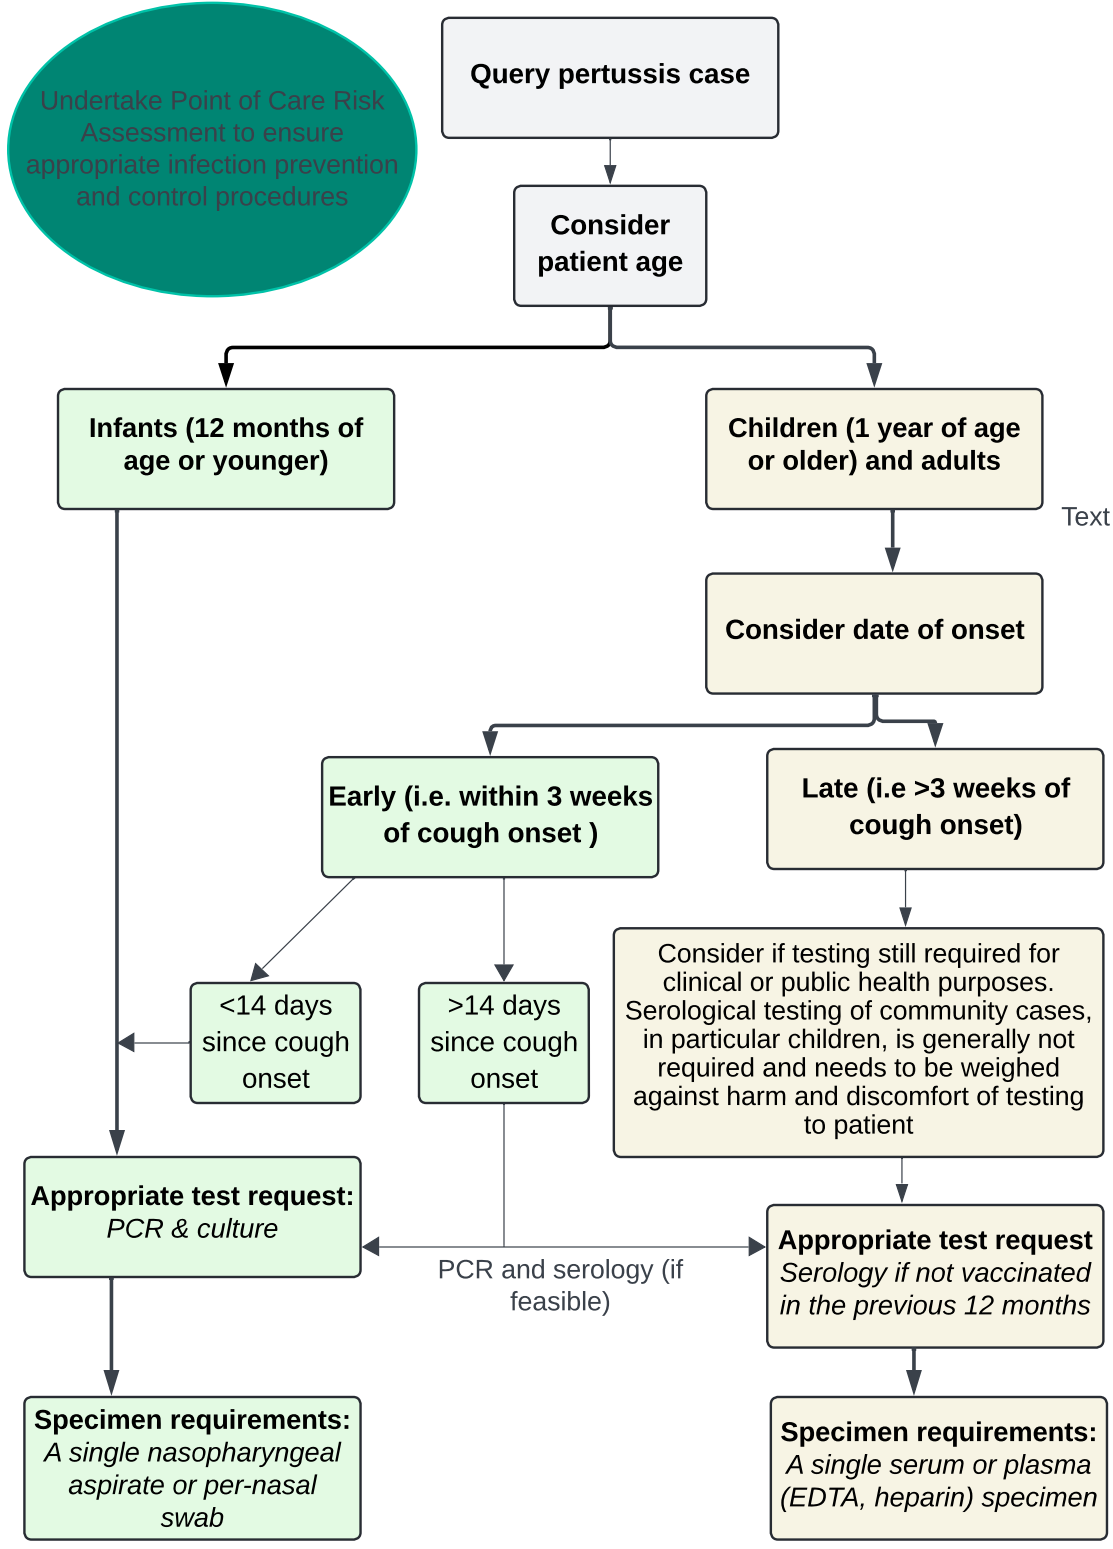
Undertake Point of Care Risk Assessment to ensure appropriate infection prevention and control procedures

Query pertussis case

Consider patient age

Infants (12 months of age or younger)

Children (1 year of age or older) and adults

Text

Consider date of onset

Early (i.e. within 3 weeks of cough onset )

Late (i.e >3 weeks of cough onset)

<14 days since cough onset

>14 days since cough onset

Consider if testing still required for clinical or public health purposes. Serological testing of community cases, in particular children, is generally not required and needs to be weighed against harm and discomfort of testing to patient

Appropriate test request: *PCR & culture*

PCR and serology (if feasible)

Appropriate test request *Serology if not vaccinated in the previous 12 months*

Specimen requirements: *A single nasopharyngeal aspirate or per-nasal swab*

Specimen requirements: *A single serum or plasma (EDTA, heparin) specimen*